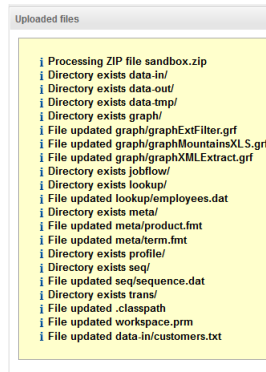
Uploaded files

i Processing ZIP file sandbox.zip
i Directory exists data-in/
i Directory exists data-out/
i Directory exists data-tmp/
i Directory exists graph/
i File updated graph/graphExtFilter.grf
i File updated graph/graphMountainsXLS.grf
i File updated graph/graphXMLExtract.grf
i Directory exists jobflow/
i Directory exists lookup/
i File updated lookup/employees.dat
i Directory exists meta/
i File updated meta/product.fmt
i File updated meta/term.fmt
i Directory exists profile/
i Directory exists seq/
i File updated seq/sequence.dat
i Directory exists trans/
i File updated .classpath
i File updated workspace.prm
i File updated data-in/customers.txt